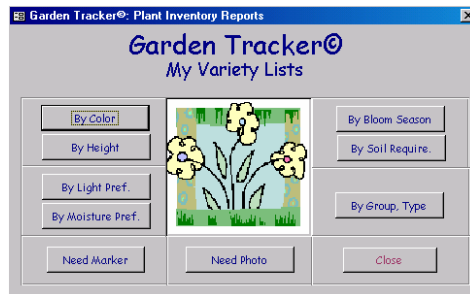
Garden Tracker©: Plant Inventory Reports

Garden Tracker©
My Variety Lists

By Color
By Height
By Bloom Season
By Soil Require.
By Light Pref.
By Moisture Pref.
By Group, Type
Need Marker
Need Photo
Close